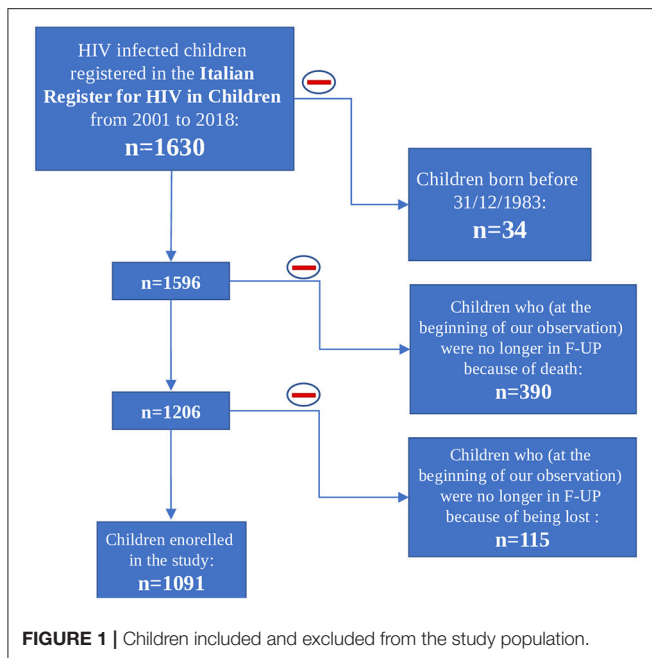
HIV infected children registered in the **Italian Register for HIV in Children** from 2001 to 2018:
**n=1630**

Children born before 31/12/1983:
**n=34**

**n=1596**

Children who (at the beginning of our observation) were no longer in F-UP because of death:
**n=390**

**n=1206**

Children who (at the beginning of our observation) were no longer in F-UP because of being lost :
**n=115**

Children enorelled in the study:
**n=1091**

**FIGURE 1 |** Children included and excluded from the study population.